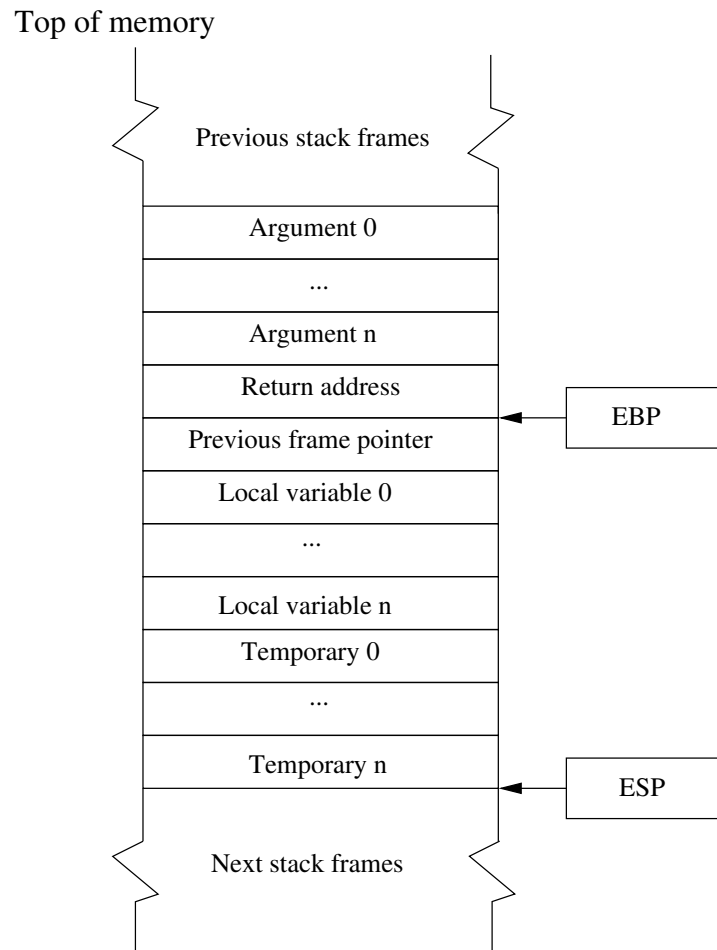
Top of memory

Previous stack frames

Argument 0

...

Argument n

Return address

EBP

Previous frame pointer

Local variable 0

...

Local variable n

Temporary 0

...

Temporary n

ESP

Next stack frames